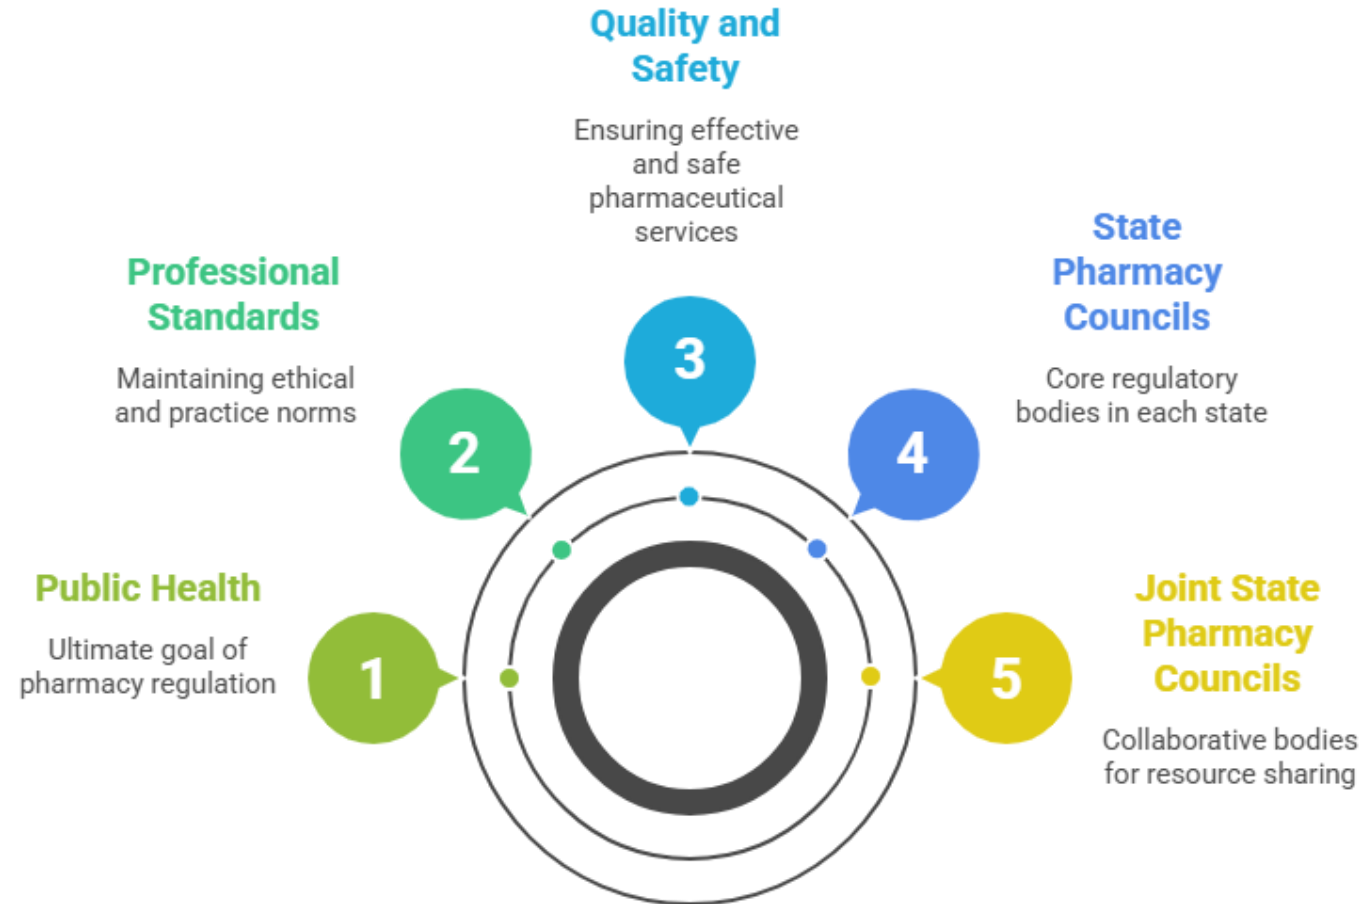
Quality and Safety

Ensuring effective and safe pharmaceutical services

Professional Standards

Maintaining ethical and practice norms

State Pharmacy Councils

Core regulatory bodies in each state

3

2

4

Public Health

Ultimate goal of pharmacy regulation

1

5

Joint State Pharmacy Councils

Collaborative bodies for resource sharing